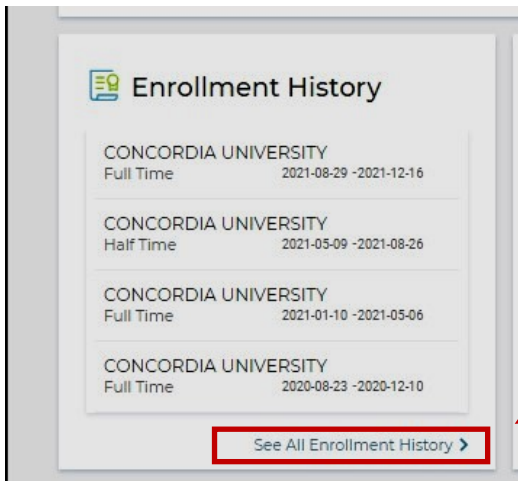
Enrollment History

CONCORDIA UNIVERSITY
Full Time 2021-08-29 -2021-12-16

CONCORDIA UNIVERSITY
Half Time 2021-05-09 -2021-08-26

CONCORDIA UNIVERSITY
Full Time 2021-01-10 -2021-05-06

CONCORDIA UNIVERSITY
Full Time 2020-08-23 -2020-12-10

See All Enrollment History ›